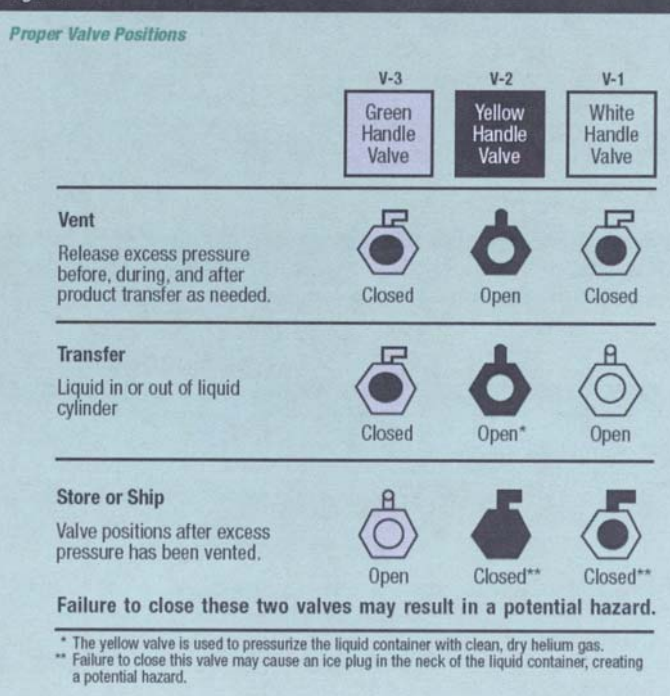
Proper Valve Positions

| | V-3 Green Handle Valve | V-2 Yellow Handle Valve | V-1 White Handle Valve |
|---|---|---|---|
| **Vent** Release excess pressure before, during, and after product transfer as needed. | Closed | Open | Closed |
| **Transfer** Liquid in or out of liquid cylinder | Closed | Open* | Open |
| **Store or Ship** Valve positions after excess pressure has been vented. | Open | Closed** | Closed** |

Failure to close these two valves may result in a potential hazard.

* The yellow valve is used to pressurize the liquid container with clean, dry helium gas.
** Failure to close this valve may cause an ice plug in the neck of the liquid container, creating a potential hazard.